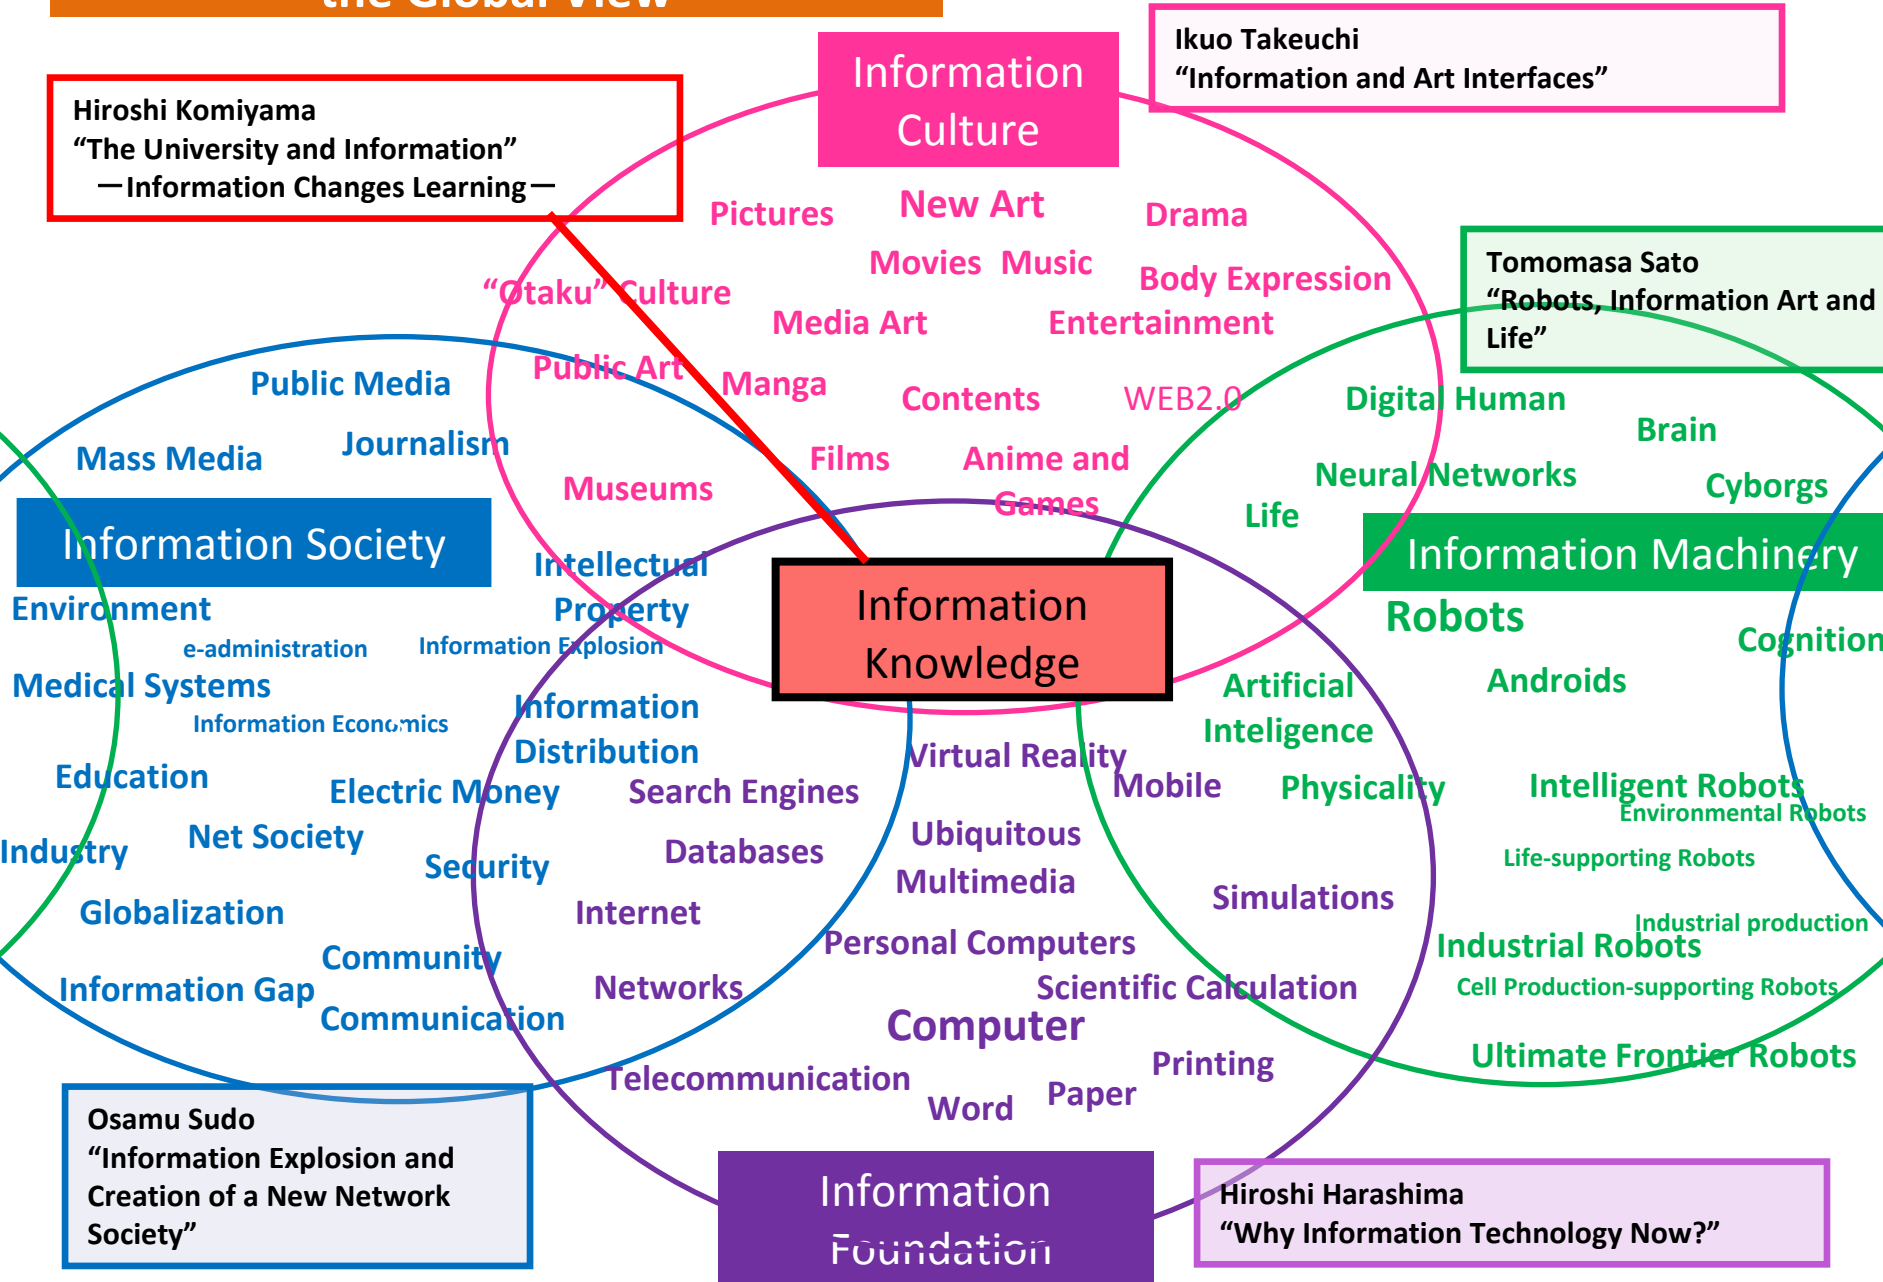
the Global View

Information Culture

Ikuo Takeuchi
“Information and Art Interfaces”

Hiroshi Komiyama
“The University and Information”
—Information Changes Learning—

Pictures
New Art
Drama
Movies Music
Body Expression
“Otaku” Culture
Media Art
Entertainment

Tomomasa Sato
“Robots, Information Art and Life”

Public Media
Public Art
Manga
Contents
WEB2.0
Digital Human
Brain
Mass Media
Journalism
Films
Anime and Games
Neural Networks
Cyborgs
Museums
Life

Information Society
Intellectual Property
Information Machinery
Environment
Robots
Cognition
e-administration
Information Explosion
Information Knowledge
Medical Systems
Artificial Inteligence
Androids
Information Economics
Information Distribution
Virtual Reality
Education
Mobile
Physicality
Intelligent Robots
Environmental Robots
Electric Money
Search Engines
Industry
Net Society
Ubiquitous
Databases
Life-supporting Robots
Security
Multimedia
Simulations
Globalization
Internet
Industrial production
Personal Computers
Industrial Robots
Community
Information Gap
Networks
Scientific Calculation
Cell Production-supporting Robots
Communication
Computer
Ultimate Frontier Robots
Printing
Telecommunication
Word
Paper

Osamu Sudo
“Information Explosion and Creation of a New Network Society”

Information Foundation

Hiroshi Harashima
“Why Information Technology Now?”